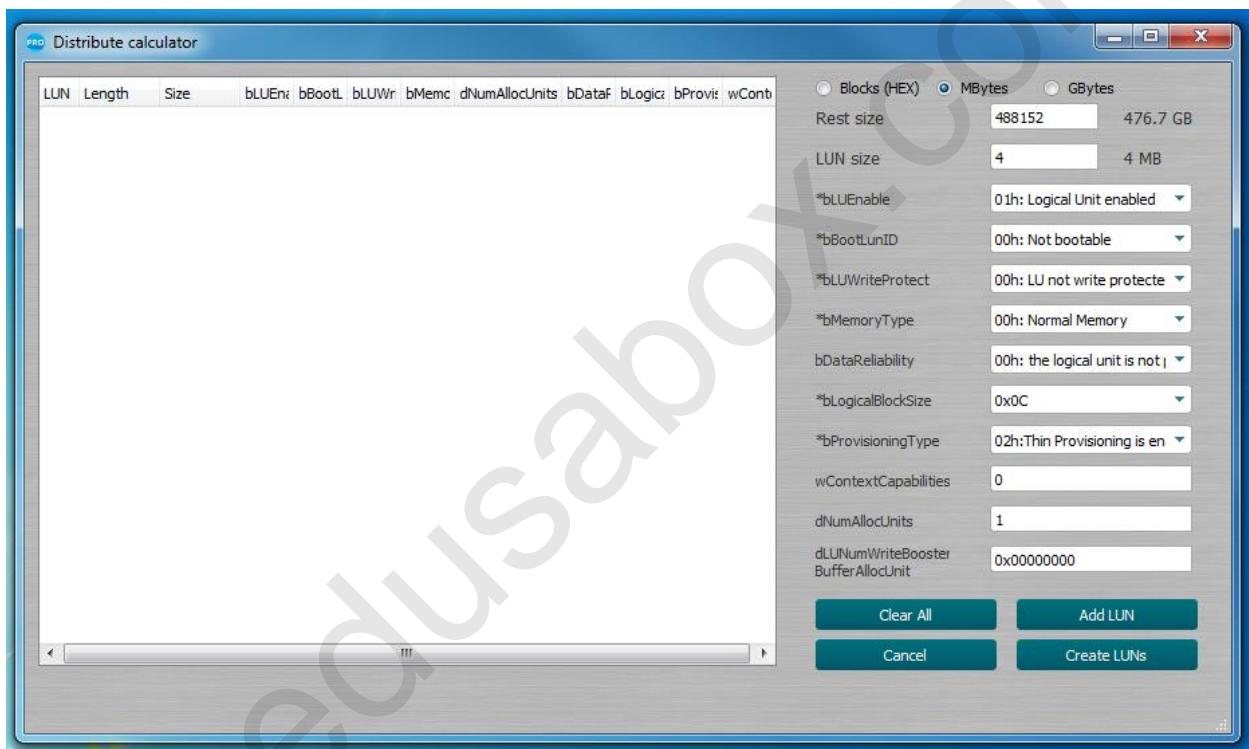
PRO Distribute calculator

| LUN | Length | Size | bLUEn: | bBootL | bLUWr | bMemc | dNumAllocUnits | bDataF | bLogic: | bProvi: | wCont |
|---|---|---|---|---|---|---|---|---|---|---|---|

Blocks (HEX) MBytes GBytes

Rest size 488152 476.7 GB

LUN size 4 4 MB

*bLUEnable 01h: Logical Unit enabled

*bBootLunID 00h: Not bootable

*bLUWriteProtect 00h: LU not write protecte

*bMemoryType 00h: Normal Memory

bDataReliability 00h: the logical unit is not |

*bLogicalBlockSize 0x0C

*bProvisioningType 02h:Thin Provisioning is en

wContextCapabilities 0

dNumAllocUnits 1

dLUNumWriteBooster BufferAllocUnit 0x00000000

Clear All

Add LUN

Cancel

Create LUNs

edusabox.com